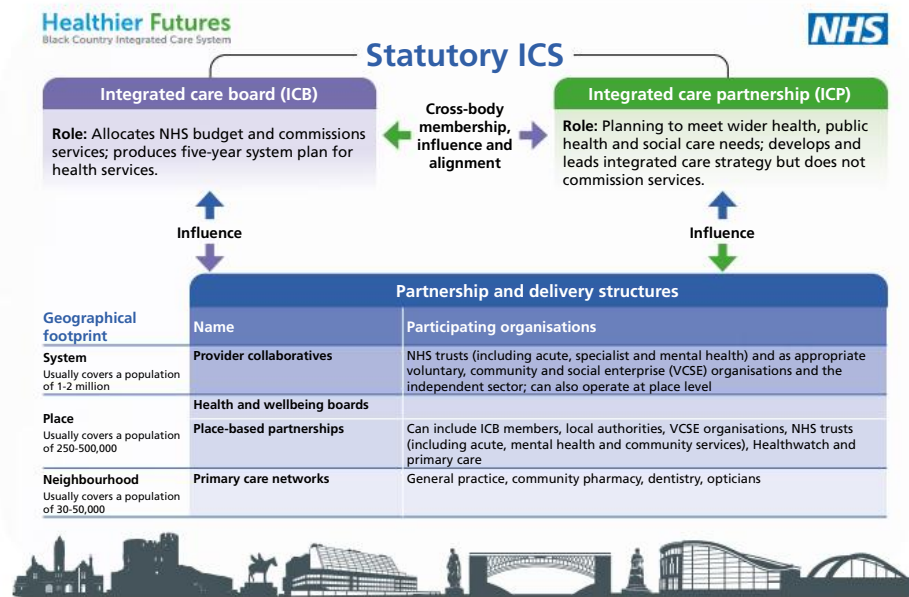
Healthier Futures
Black Country Integrated Care System

NHS

Statutory ICS

Integrated care board (ICB)

Role: Allocates NHS budget and commissions services; produces five-year system plan for health services.

Cross-body membership, influence and alignment

Integrated care partnership (ICP)

Role: Planning to meet wider health, public health and social care needs; develops and leads integrated care strategy but does not commission services.

Influence

Influence

Partnership and delivery structures

| Geographical footprint | Name | Participating organisations |
|---|---|---|
| System<br>Usually covers a population of 1-2 million | Provider collaboratives | NHS trusts (including acute, specialist and mental health) and as appropriate voluntary, community and social enterprise (VCSE) organisations and the independent sector; can also operate at place level |
| Place<br>Usually covers a population of 250-500,000 | Health and wellbeing boards | |
| | Place-based partnerships | Can include ICB members, local authorities, VCSE organisations, NHS trusts (including acute, mental health and community services), Healthwatch and primary care |
| Neighbourhood<br>Usually covers a population of 30-50,000 | Primary care networks | General practice, community pharmacy, dentistry, opticians |